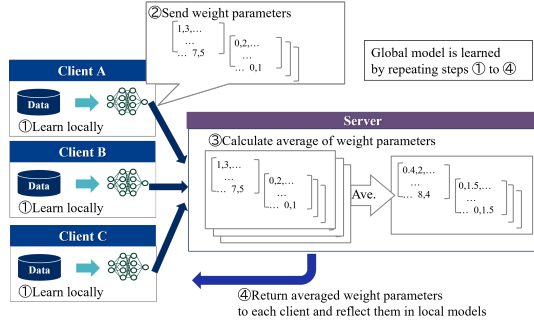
②Send weight parameters

1,3,…
…
… 7,5

0,2,…
…
… 0,1

Global model is learned by repeating steps ① to ④

Client A

Data

①Learn locally

Client B

Data

①Learn locally

Client C

Data

①Learn locally

Server

③Calculate average of weight parameters

1,3,…
…
… 7,5

0,2,…
…
… 0,1

Ave.

0.4,2,…
…
… 8,4

0,1.5,…
…
… 0,1.5

④Return averaged weight parameters to each client and reflect them in local models